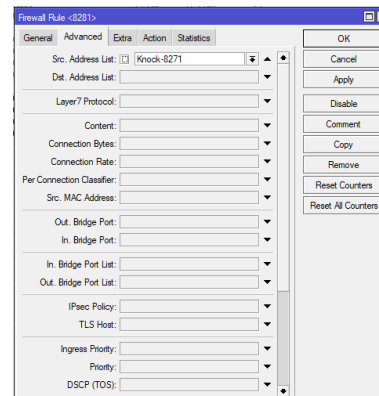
Firewall Rule <8281>

General | Advanced | Extra | Action | Statistics

Src. Address List: Knock-8271
Dst. Address List:
Layer7 Protocol:
Content:
Connection Bytes:
Connection Rate:
Per Connection Classifier:
Src. MAC Address:
Out. Bridge Port:
In. Bridge Port:
In. Bridge Port List:
Out. Bridge Port List:
IPsec Policy:
TLS Host:
Ingress Priority:
Priority:
DSCP (TOS):

OK
Cancel
Apply
Disable
Comment
Copy
Remove
Reset Counters
Reset All Counters